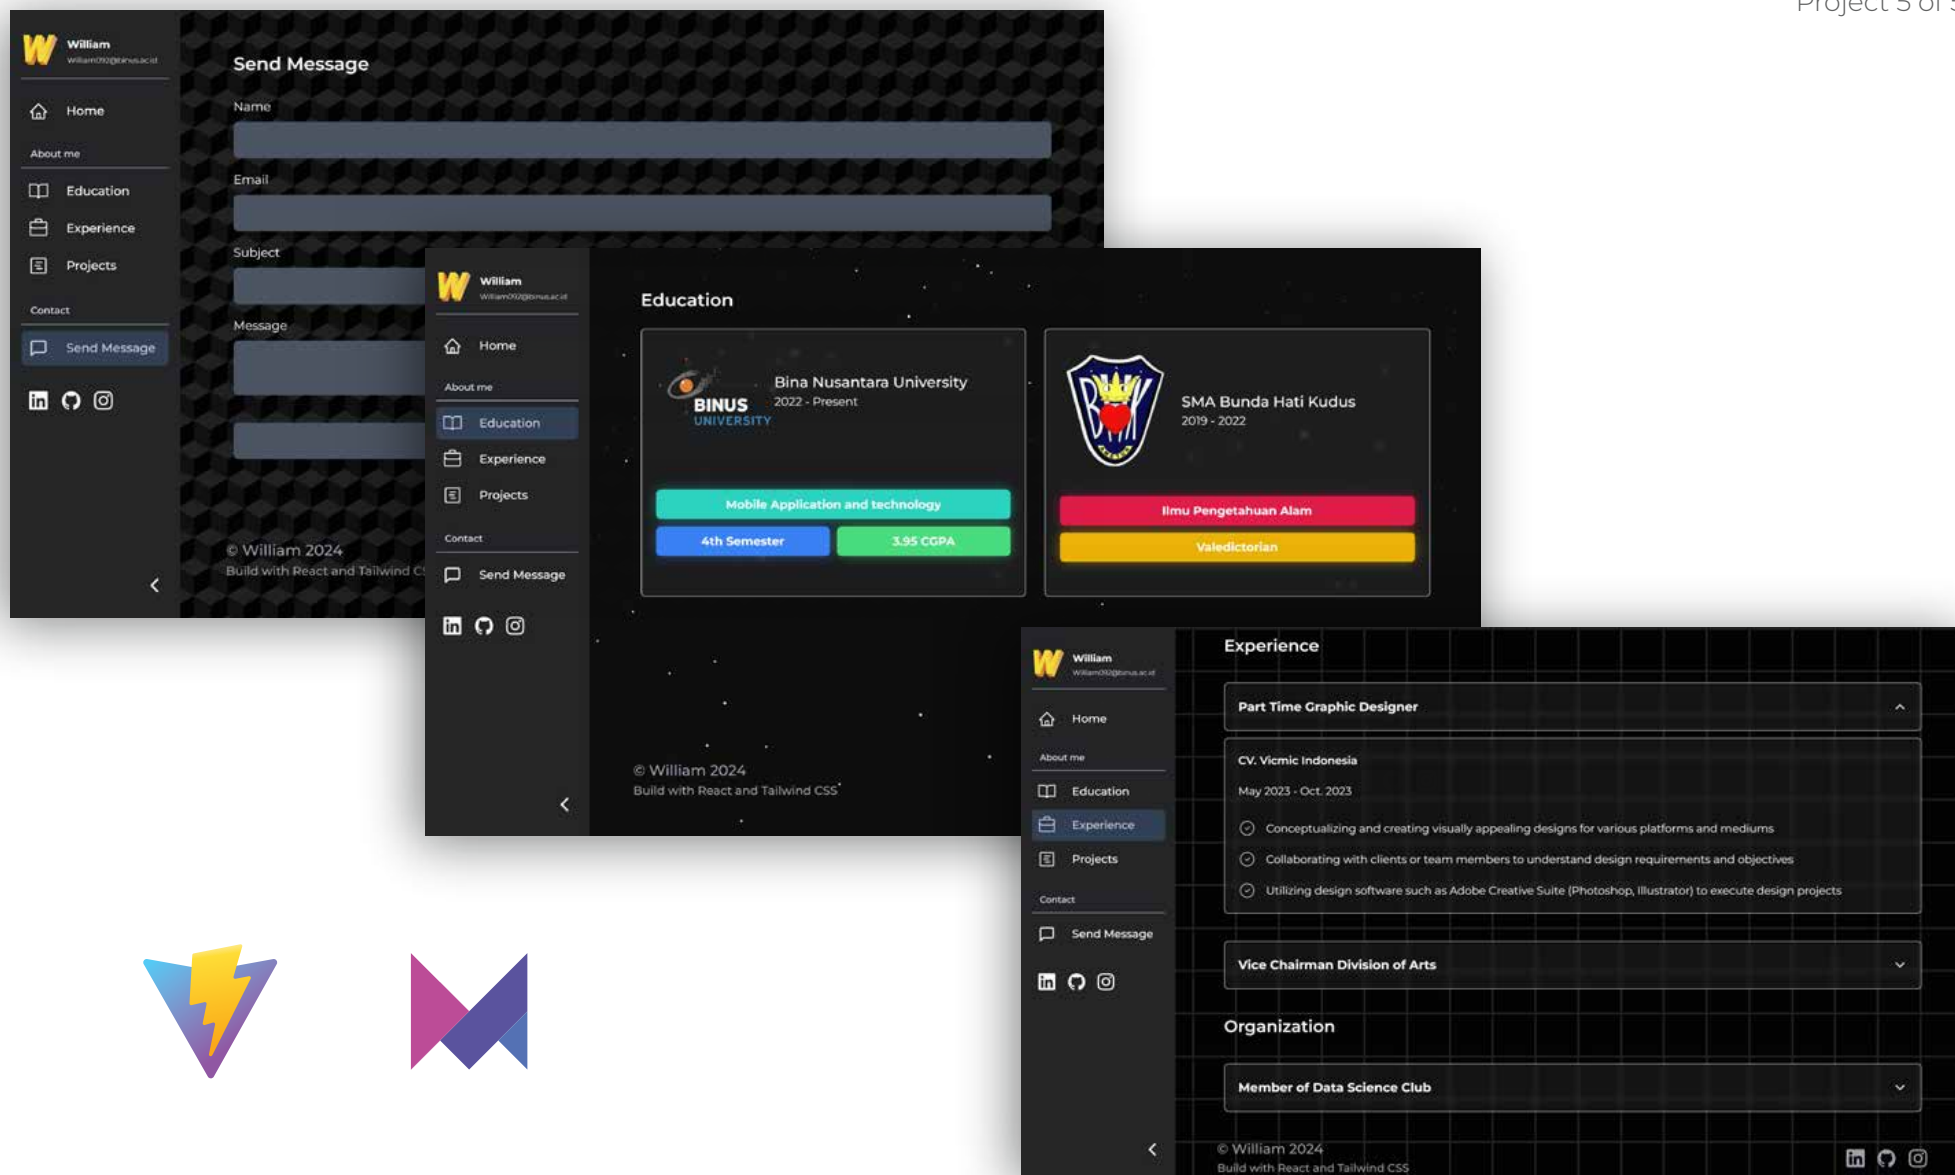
Project 5 of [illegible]

William
william092@binus.ac.id

Home

About me

Education

Experience

Projects

Contact

Send Message

Send Message

Name

Email

Subject

Message

© William 2024
Build with React and Tailwind C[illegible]

William
william092@binus.ac.id

Home

About me

Education

Experience

Projects

Contact

Send Message

Education

BINUS UNIVERSITY

Bina Nusantara University
2022 - Present

Mobile Application and technology

4th Semester

3.95 CGPA

SMA Bunda Hati Kudus
2019 - 2022

Ilmu Pengetahuan Alam

Valedictorian

© William 2024
Build with React and Tailwind CSS

William
william092@binus.ac.id

Home

About me

Education

Experience

Projects

Contact

Send Message

Experience

Part Time Graphic Designer

CV. Vicmic Indonesia

May 2023 - Oct. 2023

Conceptualizing and creating visually appealing designs for various platforms and mediums

Collaborating with clients or team members to understand design requirements and objectives

Utilizing design software such as Adobe Creative Suite (Photoshop, Illustrator) to execute design projects

Vice Chairman Division of Arts

Organization

Member of Data Science Club

© William 2024
Build with React and Tailwind CSS